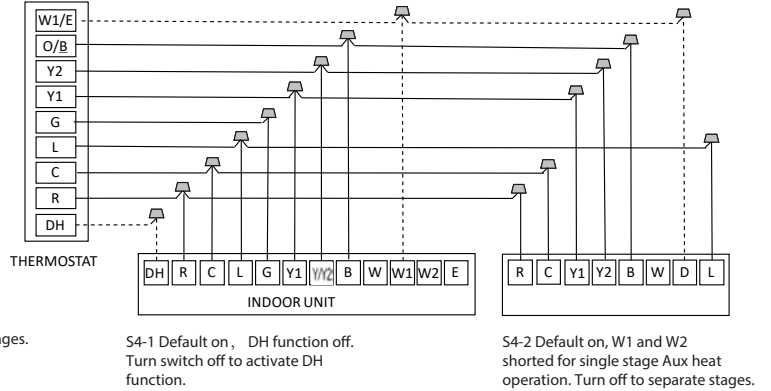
W1/E
O/B
Y2
Y1
G
L
C
R
DH

THERMOSTAT

DH R C L G Y1 Y/Y2 B W W1 W2 E

INDOOR UNIT

R C Y1 Y2 B W D L

ges.

S4-1 Default on， DH function off. Turn switch off to activate DH function.

S4-2 Default on, W1 and W2 shorted for single stage Aux heat operation. Turn off to separate stages.